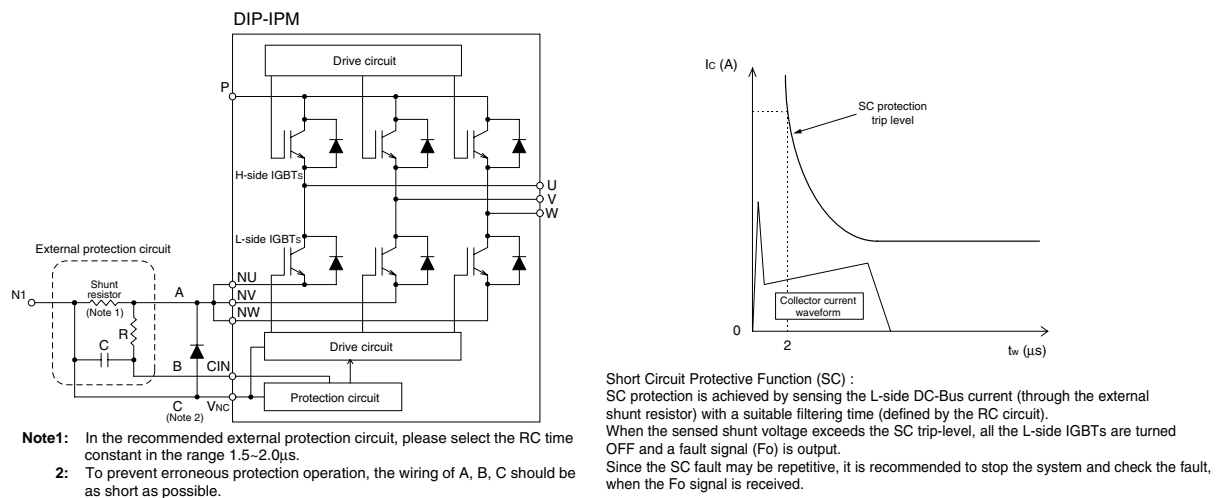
DIP-IPM

Drive circuit

P

H-side IGBTs

U
V
W

L-side IGBTs

External protection circuit

N1

Shunt resistor (Note 1)

A

R

C

B

NU
NV
NW

Drive circuit

CIN

Protection circuit

C
(Note 2)

$V_{NC}$

Note1: In the recommended external protection circuit, please select the RC time constant in the range 1.5~2.0μs.

2: To prevent erroneous protection operation, the wiring of A, B, C should be as short as possible.

$I_C$ (A)

SC protection trip level

Collector current waveform

0

2

$t_w$ (μs)

Short Circuit Protective Function (SC) :
SC protection is achieved by sensing the L-side DC-Bus current (through the external shunt resistor) with a suitable filtering time (defined by the RC circuit).
When the sensed shunt voltage exceeds the SC trip-level, all the L-side IGBTs are turned OFF and a fault signal (Fo) is output.
Since the SC fault may be repetitive, it is recommended to stop the system and check the fault, when the Fo signal is received.